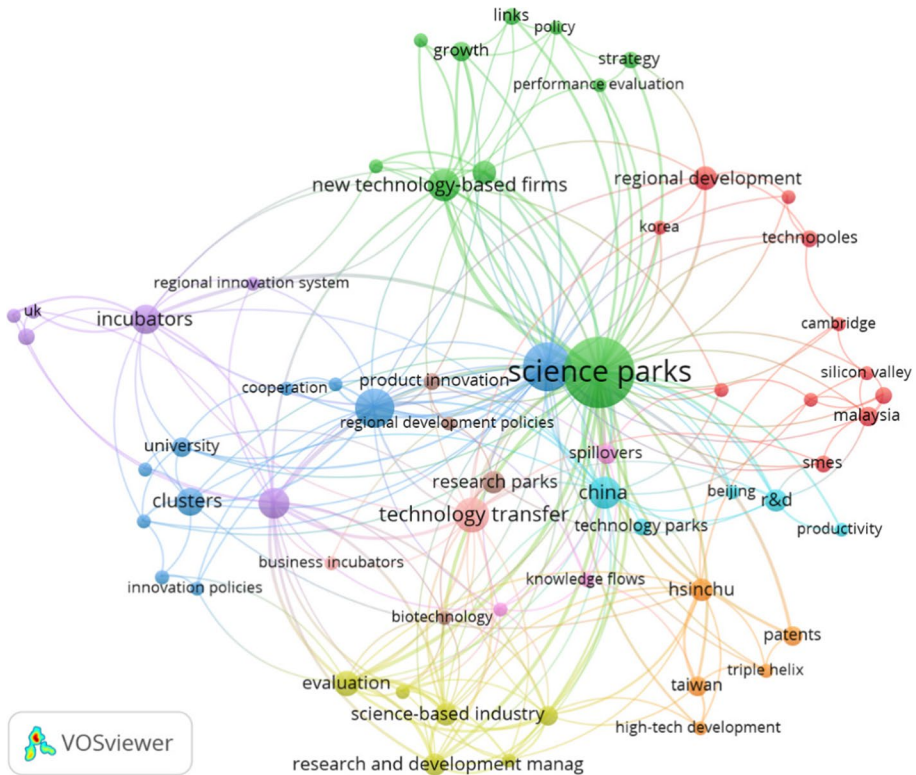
links
policy
growth
strategy
performance evaluation
new technology-based firms
regional development
korea
technopoles
regional innovation system
uk
incubators
cambridge
science parks
silicon valley
cooperation
product innovation
malaysia
regional development policies
university
spillovers
smes
research parks
clusters
china
beijing
r&d
technology transfer
technology parks
productivity
business incubators
knowledge flows
innovation policies
hsinchu
biotechnology
patents
triple helix
evaluation
taiwan
science-based industry
high-tech development
research and development manag
VOSviewer